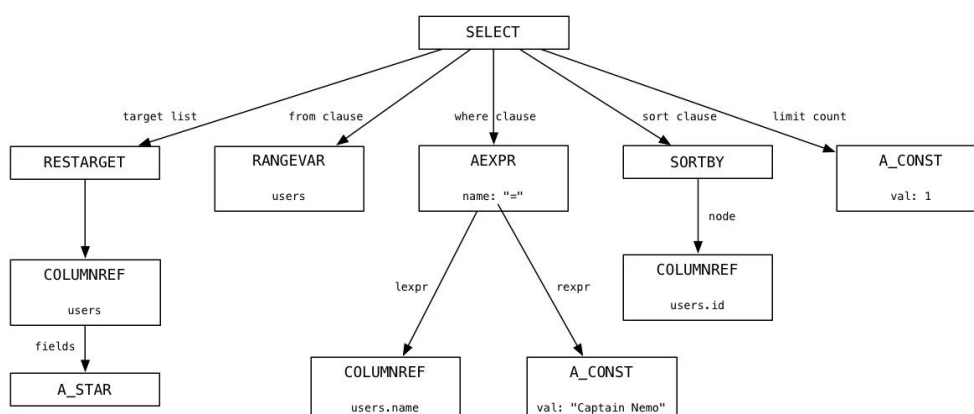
SELECT

target list
from clause
where clause
sort clause
limit count

RESTARGET

RANGEVAR
users

AEXPR
name: "="

SORTBY

A_CONST
val: 1

COLUMNREF
users

fields

A_STAR

lexpr
rexpr

COLUMNREF
users.name

A_CONST
val: "Captain Nemo"

node

COLUMNREF
users.id